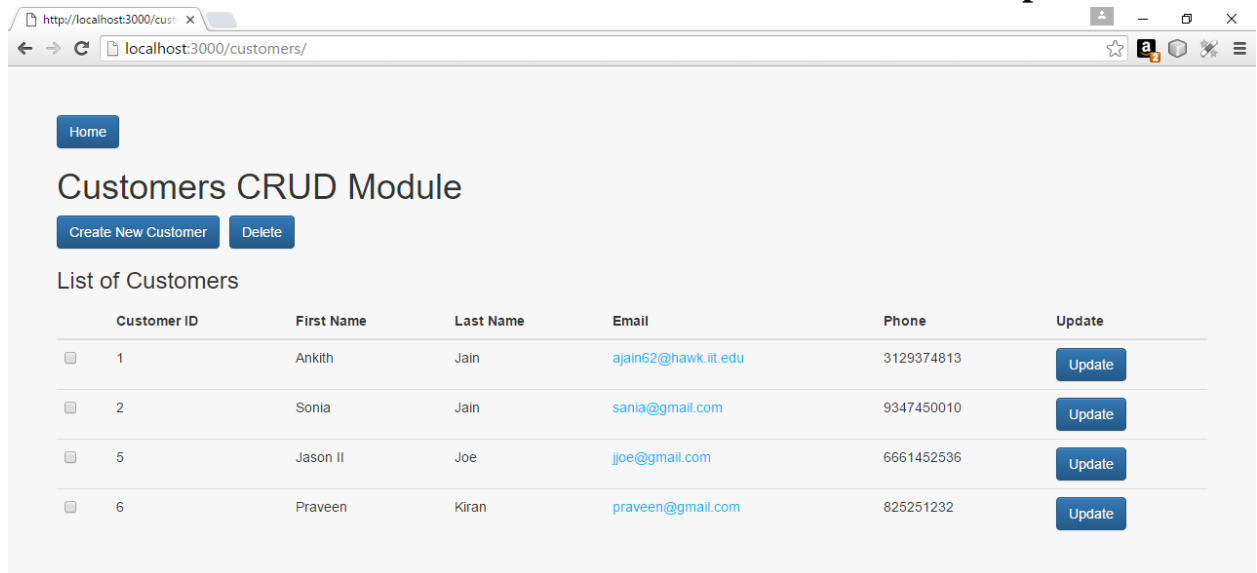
http://localhost:3000/cust

localhost:3000/customers/

Home

Customers CRUD Module

Create New Customer

Delete

List of Customers

| | Customer ID | First Name | Last Name | Email | Phone | Update |
|---|---|---|---|---|---|---|
| | 1 | Ankith | Jain | ajain62@hawk.iit.edu | 3129374813 | Update |
| | 2 | Sonia | Jain | sania@gmail.com | 9347450010 | Update |
| | 5 | Jason II | Joe | jjoe@gmail.com | 6661452536 | Update |
| | 6 | Praveen | Kiran | praveen@gmail.com | 825251232 | Update |